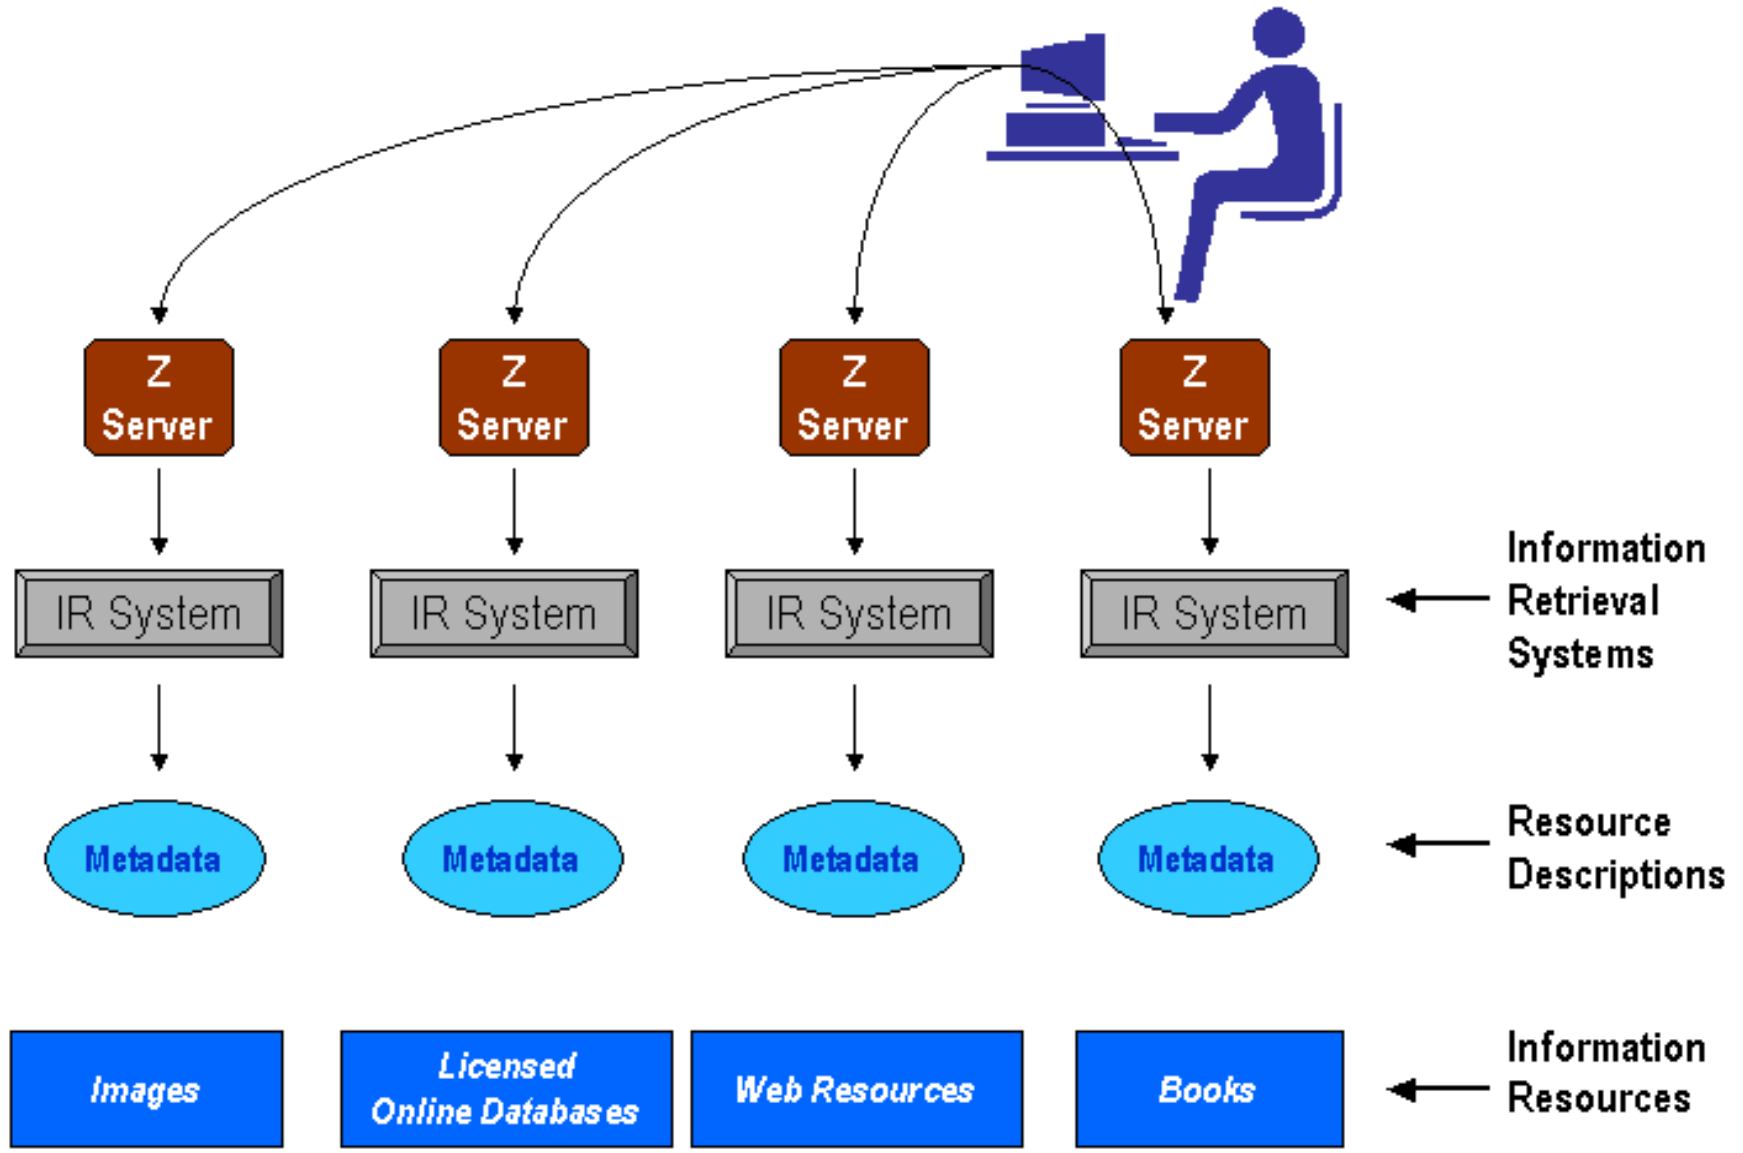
Z Server

Z Server

Z Server

Z Server

IR System

IR System

IR System

IR System

Information Retrieval Systems

Metadata

Metadata

Metadata

Metadata

Resource Descriptions

Images

Licensed Online Databases

Web Resources

Books

Information Resources